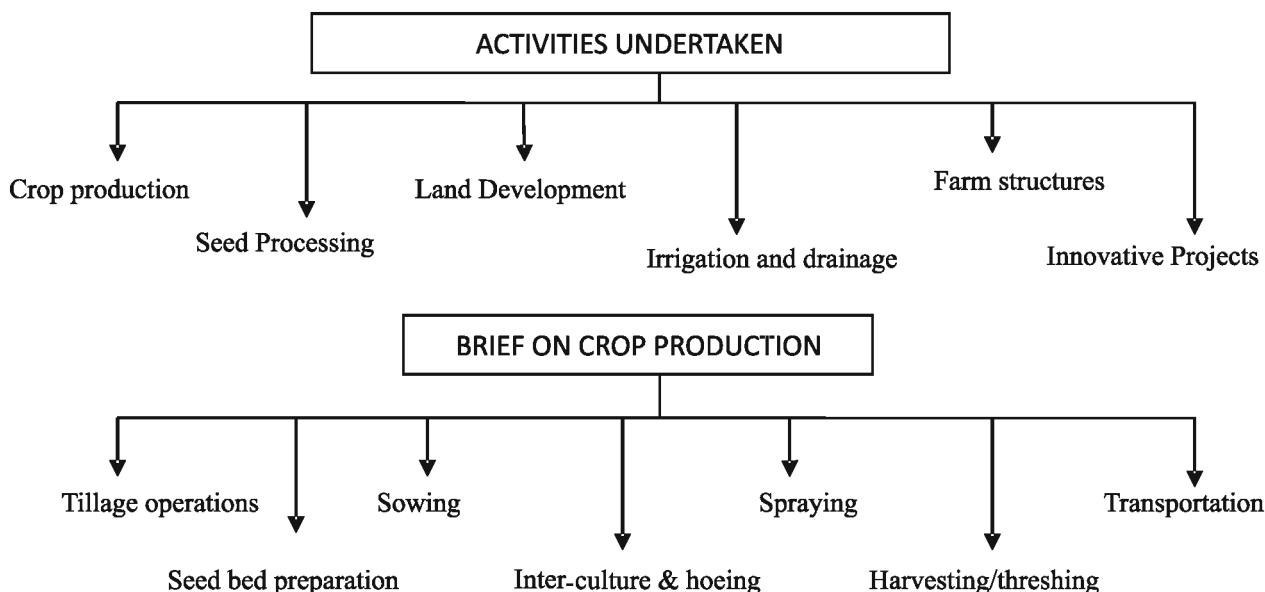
ACTIVITIES UNDERTAKEN

Crop production

Seed Processing

Land Development

Irrigation and drainage

Farm structures

Innovative Projects

BRIEF ON CROP PRODUCTION

Tillage operations

Seed bed preparation

Sowing

Inter-culture & hoeing

Spraying

Harvesting/threshing

Transportation